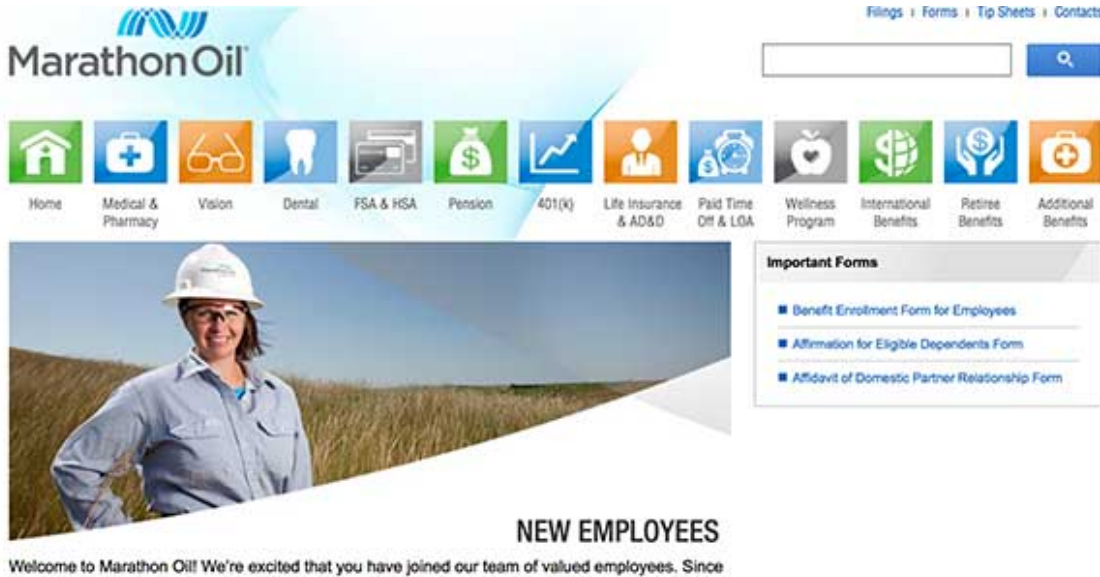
Marathon Oil

Filings | Forms | Tip Sheets | Contacts

Home

Medical & Pharmacy

Vision

Dental

FSA & HSA

Pension

401(k)

Life Insurance & AD&D

Paid Time Off & LOA

Wellness Program

International Benefits

Retiree Benefits

Additional Benefits

Important Forms

Benefit Enrollment Form for Employees

Affirmation for Eligible Dependents Form

Affidavit of Domestic Partner Relationship Form

NEW EMPLOYEES

Welcome to Marathon Oil! We're excited that you have joined our team of valued employees. Since